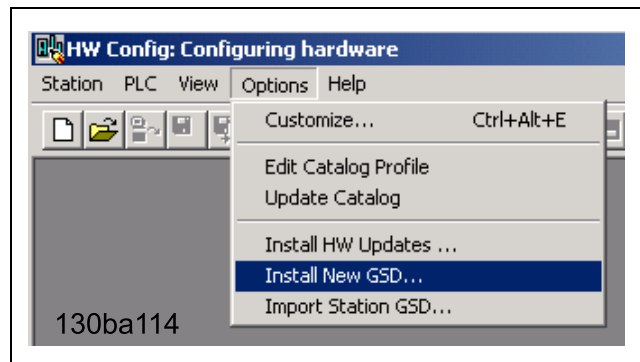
HW Config: Configuring hardware

Station PLC View Options Help

Customize... Ctrl+Alt+E

Edit Catalog Profile

Update Catalog

Install HW Updates ...

Install New GSD...

Import Station GSD...

130ba114